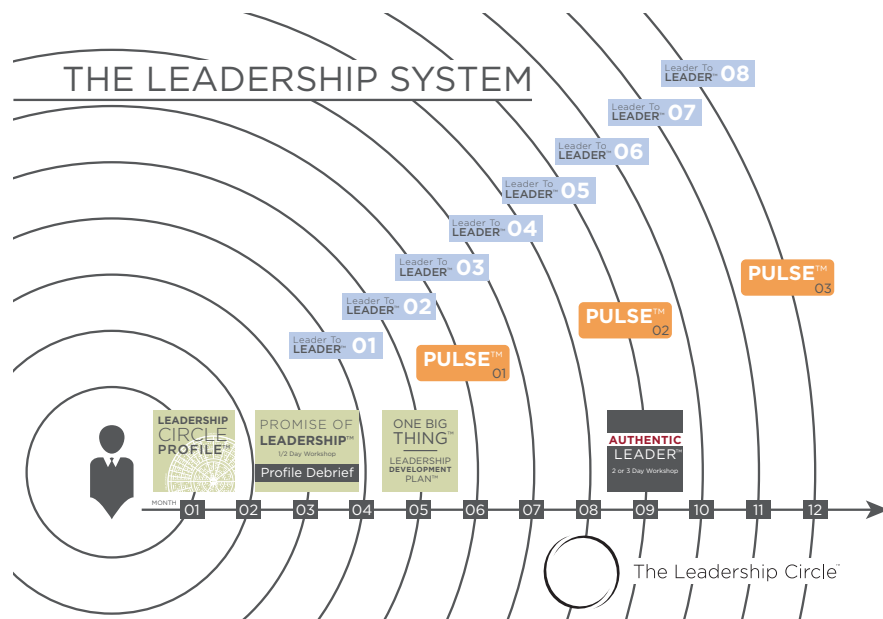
THE LEADERSHIP SYSTEM

Leader To LEADER™ 08

Leader To LEADER™ 07

Leader To LEADER™ 06

Leader To LEADER™ 05

Leader To LEADER™ 04

Leader To LEADER™ 03

Leader To LEADER™ 02

Leader To LEADER™ 01

PULSE™ 03

PULSE™ 02

PULSE™ 01

LEADERSHIP CIRCLE PROFILE™

PROMISE OF LEADERSHIP™ 1/2 Day Workshop Profile Debrief

ONE BIG THING™ LEADERSHIP DEVELOPMENT PLAN™

AUTHENTIC LEADER™ 2 or 3 Day Workshop

MONTH 01 02 03 04 05 06 07 08 09 10 11 12

The Leadership Circle™